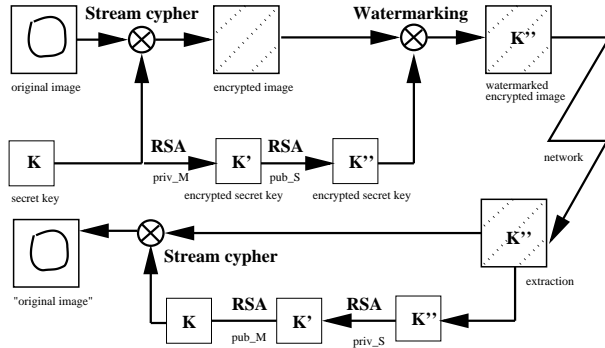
Stream cypher

Watermarking

original image

encrypted image

K''

watermarked encrypted image

K

secret key

RSA

priv_M

K'

encrypted secret key

RSA

pub_S

K''

encrypted secret key

network

"original image"

Stream cypher

K''

extraction

K

RSA

pub_M

K'

RSA

priv_S

K''